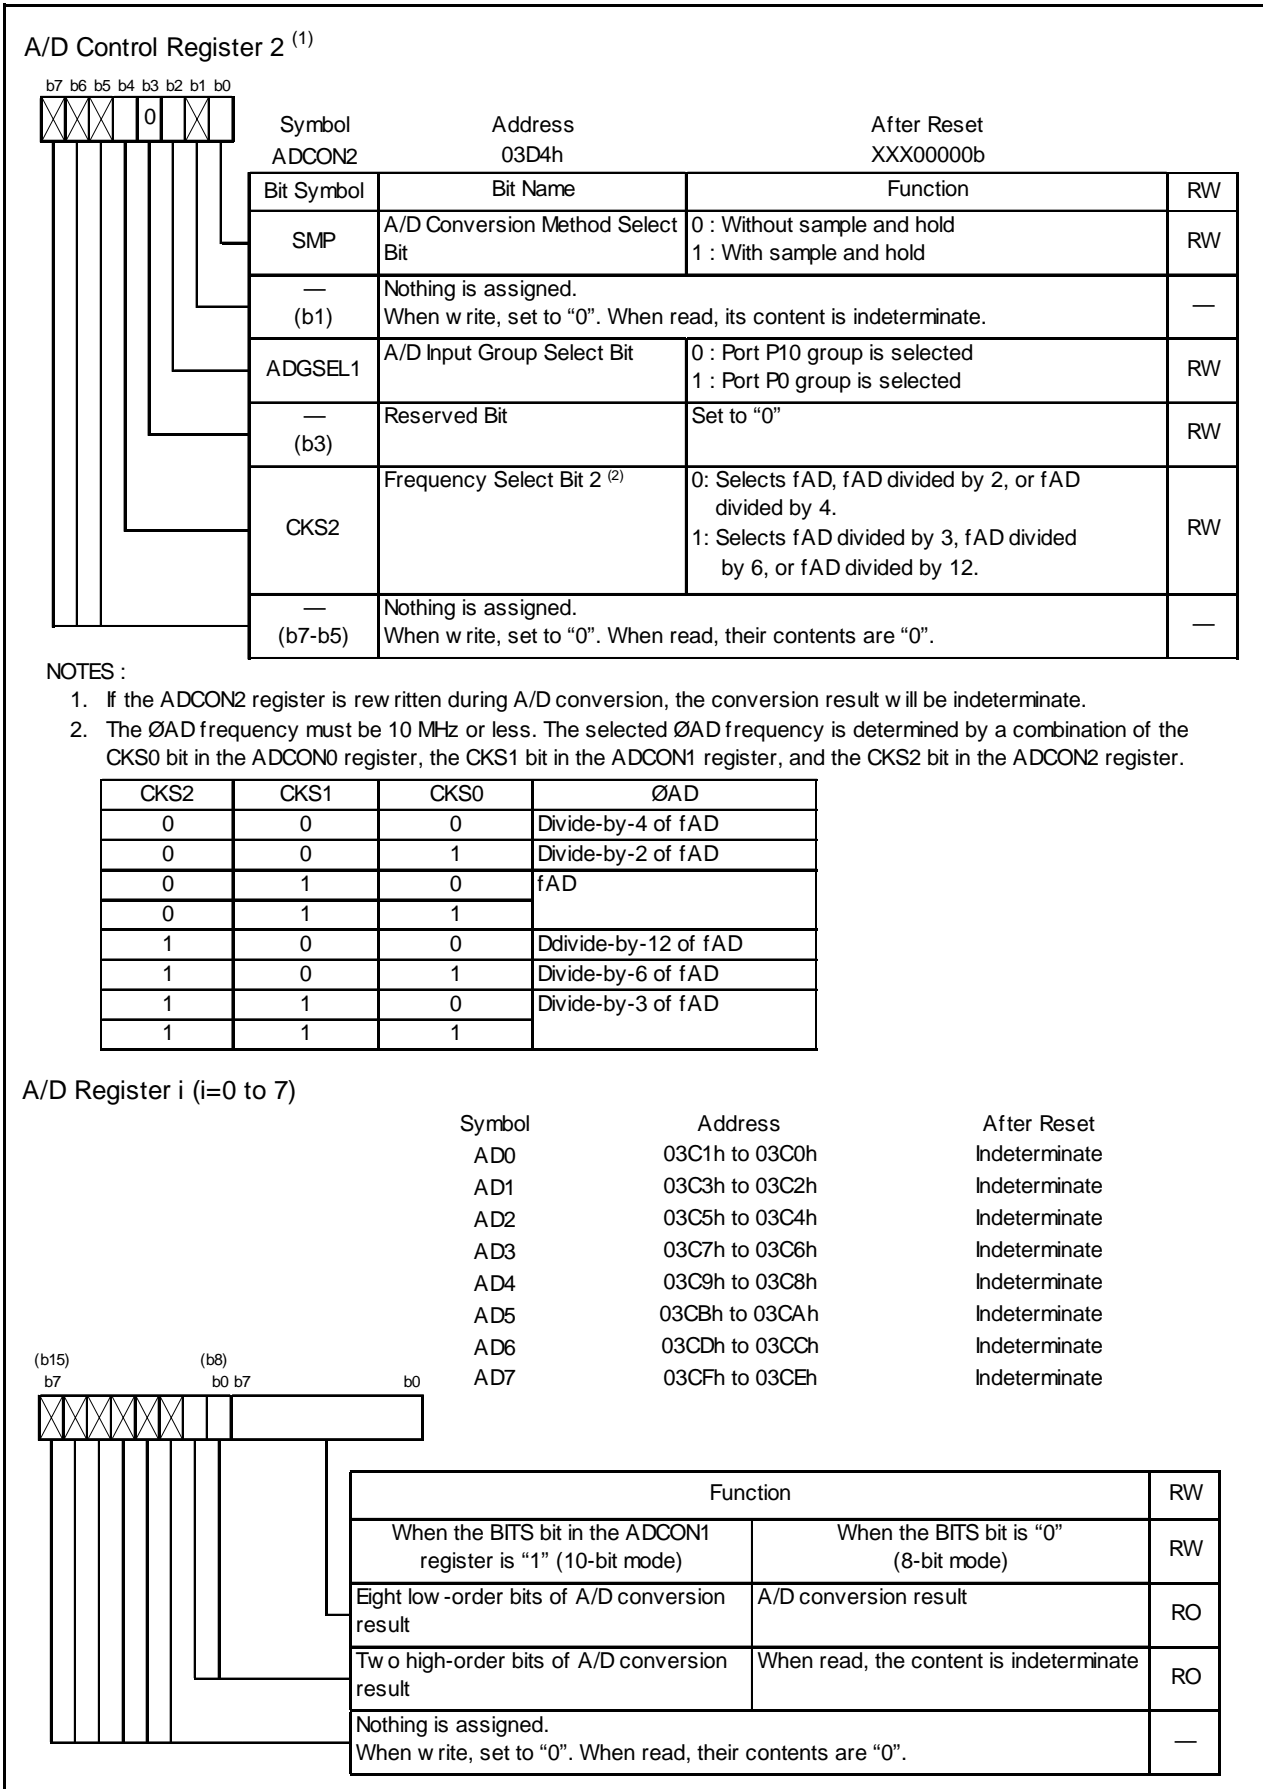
A/D Control Register 2 $^{(1)}$

b7 b6 b5 b4 b3 b2 b1 b0

0

| Symbol | Address | After Reset |
|---|---|---|
| ADCON2 | 03D4h | XXX00000b |

| Bit Symbol | Bit Name | Function | RW |
|---|---|---|---|
| SMP | A/D Conversion Method Select Bit | 0 : Without sample and hold<br>1 : With sample and hold | RW |
| — (b1) | Nothing is assigned.<br>When w rite, set to "0". When read, its content is indeterminate. | | — |
| ADGSEL1 | A/D Input Group Select Bit | 0 : Port P10 group is selected<br>1 : Port P0 group is selected | RW |
| — (b3) | Reserved Bit | Set to "0" | RW |
| CKS2 | Frequency Select Bit 2 $^{(2)}$ | 0: Selects fAD, fAD divided by 2, or fAD divided by 4.<br>1: Selects fAD divided by 3, fAD divided by 6, or fAD divided by 12. | RW |
| — (b7-b5) | Nothing is assigned.<br>When w rite, set to "0". When read, their contents are "0". | | — |

NOTES :
1. If the ADCON2 register is rew ritten during A/D conversion, the conversion result w ill be indeterminate.
2. The ØAD frequency must be 10 MHz or less. The selected ØAD frequency is determined by a combination of the CKS0 bit in the ADCON0 register, the CKS1 bit in the ADCON1 register, and the CKS2 bit in the ADCON2 register.

| CKS2 | CKS1 | CKS0 | ØAD |
|---|---|---|---|
| 0 | 0 | 0 | Divide-by-4 of fAD |
| 0 | 0 | 1 | Divide-by-2 of fAD |
| 0 | 1 | 0 | fAD |
| 0 | 1 | 1 | |
| 1 | 0 | 0 | Ddivide-by-12 of fAD |
| 1 | 0 | 1 | Divide-by-6 of fAD |
| 1 | 1 | 0 | Divide-by-3 of fAD |
| 1 | 1 | 1 | |

A/D Register i (i=0 to 7)

| Symbol | Address | After Reset |
|---|---|---|
| AD0 | 03C1h to 03C0h | Indeterminate |
| AD1 | 03C3h to 03C2h | Indeterminate |
| AD2 | 03C5h to 03C4h | Indeterminate |
| AD3 | 03C7h to 03C6h | Indeterminate |
| AD4 | 03C9h to 03C8h | Indeterminate |
| AD5 | 03CBh to 03CAh | Indeterminate |
| AD6 | 03CDh to 03CCh | Indeterminate |
| AD7 | 03CFh to 03CEh | Indeterminate |

(b15) b7 (b8) b0 b7 b0

| Function | | RW |
|---|---|---|
| When the BITS bit in the ADCON1 register is "1" (10-bit mode) | When the BITS bit is "0" (8-bit mode) | RW |
| Eight low -order bits of A/D conversion result | A/D conversion result | RO |
| Tw o high-order bits of A/D conversion result | When read, the content is indeterminate | RO |
| Nothing is assigned.<br>When w rite, set to "0". When read, their contents are "0". | | — |